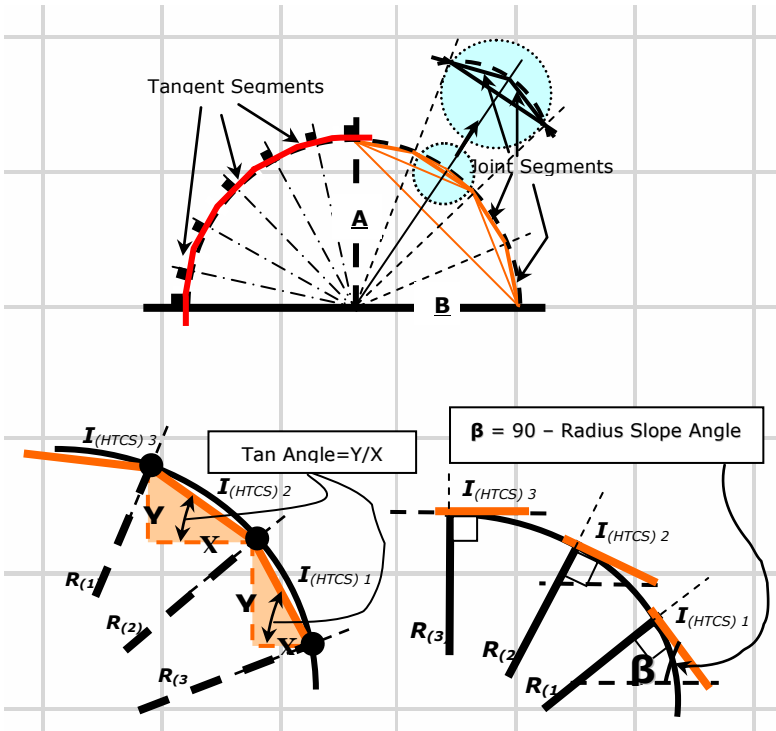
Tangent Segments

Joint Segments

A

B

$I_{(HTCS)\ 3}$

Tan Angle=Y/X

$I_{(HTCS)\ 2}$

Y

X

$I_{(HTCS)\ 1}$

Y

X

$R_{(1}$

$R_{(2)}$

$R_{(3}$

β = 90 – Radius Slope Angle

$I_{(HTCS)\ 3}$

$I_{(HTCS)\ 2}$

$I_{(HTCS)\ 1}$

$R_{(3}$

$R_{(2}$

$R_{(1}$

β